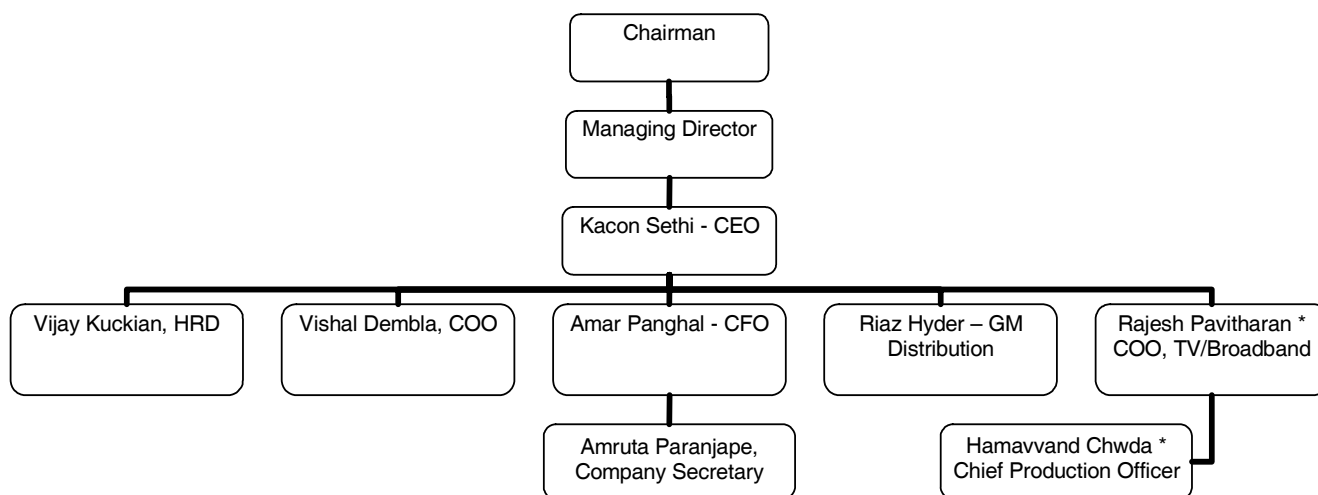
Chairman

Managing Director

Kacon Sethi - CEO

Vijay Kuckian, HRD

Vishal Dembla, COO

Amar Panghal - CFO

Riaz Hyder – GM Distribution

Rajesh Pavitharan * COO, TV/Broadband

Amruta Paranjape, Company Secretary

Hamavvand Chwda * Chief Production Officer